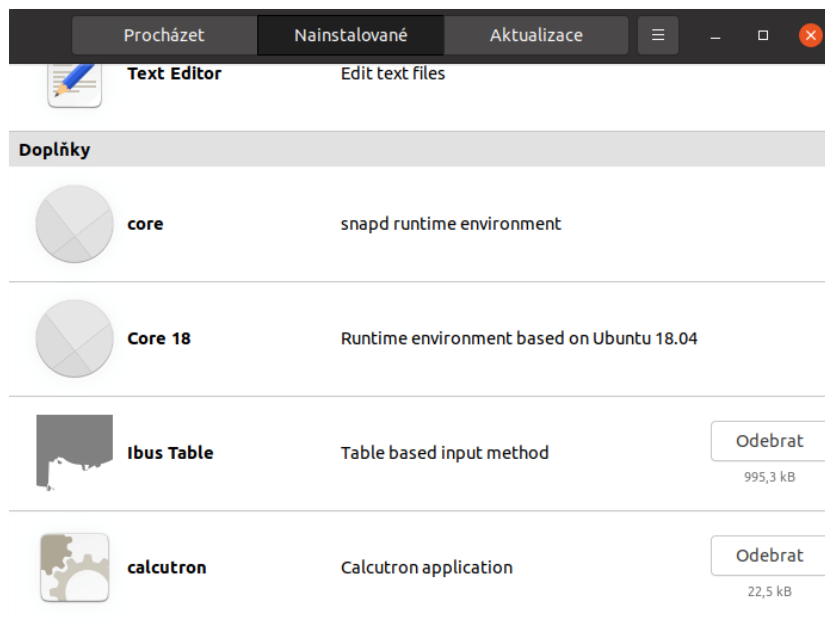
Procházet Nainstalované Aktualizace

Text Editor Edit text files

Doplňky

core snapd runtime environment

Core 18 Runtime environment based on Ubuntu 18.04

Ibus Table Table based input method Odebrat 995,3 kB

calcutron Calcutron application Odebrat 22,5 kB